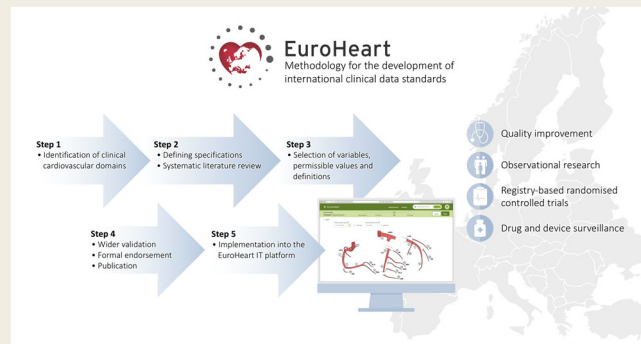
EuroHeart
Methodology for the development of international clinical data standards

Step 1
• Identification of clinical cardiovascular domains

Step 2
• Defining specifications
• Systematic literature review

Step 3
• Selection of variables, permissible values and definitions

Step 4
• Wider validation
• Formal endorsement
• Publication

Step 5
• Implementation into the EuroHeart IT platform

Quality improvement

Observational research

Registry-based randomised controlled trials

Drug and device surveillance